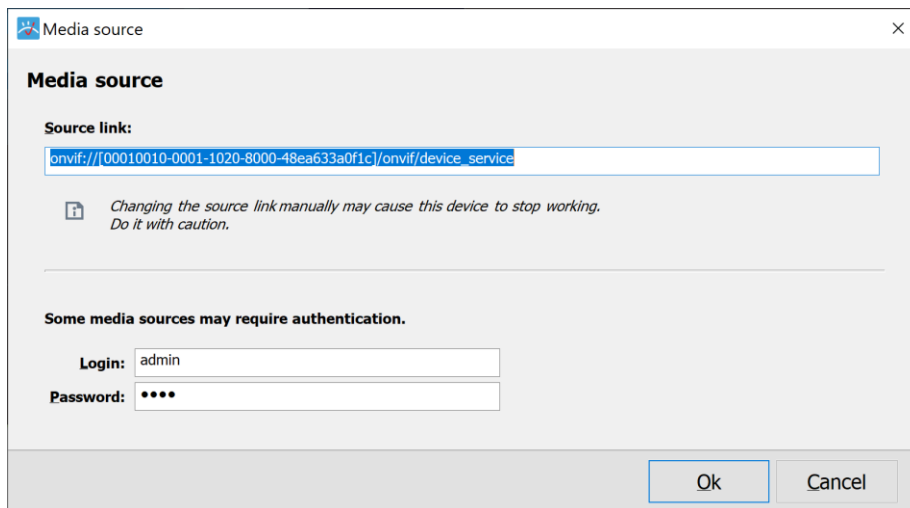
Media source

Media source

Source link:

onvif://[00010010-0001-1020-8000-48ea633a0f1c]/onvif/device_service

Changing the source link manually may cause this device to stop working. Do it with caution.

Some media sources may require authentication.

Login: admin

Password: ••••

Ok

Cancel